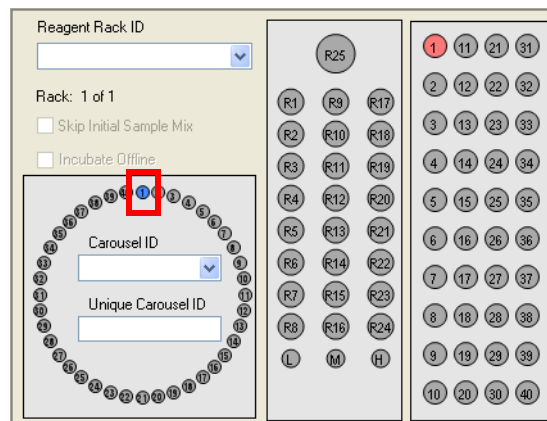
Reagent Rack ID

Rack: 1 of 1

Skip Initial Sample Mix

Incubate Offline

Carousel ID

Unique Carousel ID

1

R25

R1 R9 R17
R2 R10 R18
R3 R11 R19
R4 R12 R20
R5 R13 R21
R6 R14 R22
R7 R15 R23
R8 R16 R24
L M H

1 11 21 31
2 12 22 32
3 13 23 33
4 14 24 34
5 15 25 35
6 16 26 36
7 17 27 37
8 18 28 38
9 19 29 39
10 20 30 40